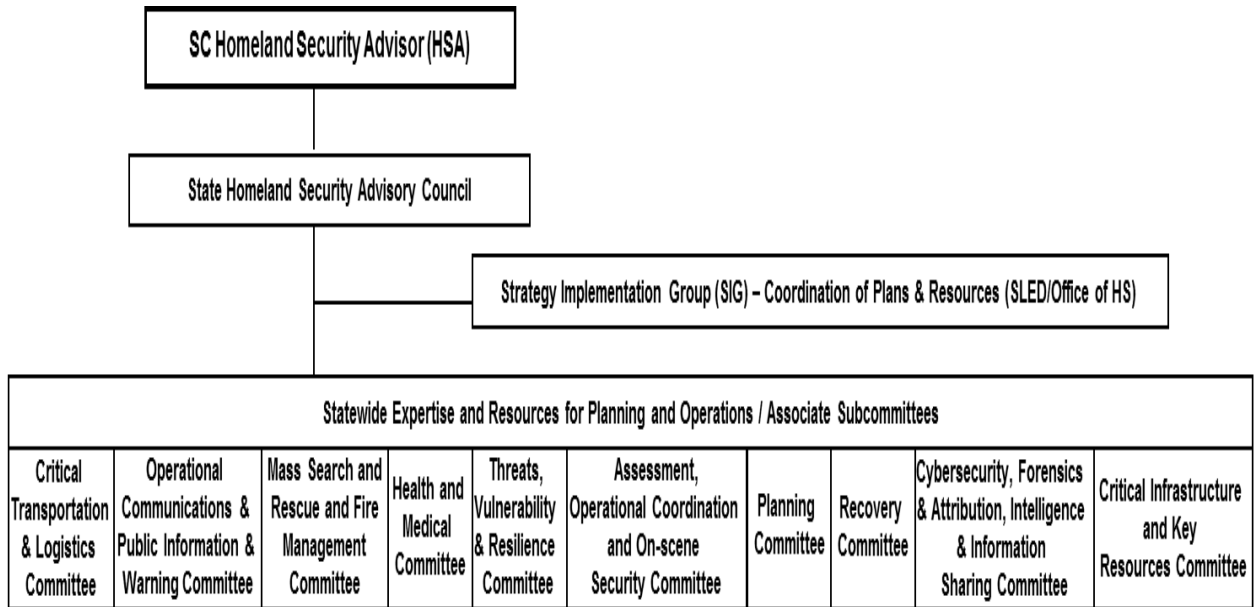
SC Homeland Security Advisor (HSA)

State Homeland Security Advisory Council

Strategy Implementation Group (SIG) – Coordination of Plans & Resources (SLED/Office of HS)

| Statewide Expertise and Resources for Planning and Operations / Associate Subcommittees | | | | | | | | | |
|---|---|---|---|---|---|---|---|---|---|
| Critical Transportation & Logistics Committee | Operational Communications & Public Information & Warning Committee | Mass Search and Rescue and Fire Management Committee | Health and Medical Committee | Threats, Vulnerability & Resilience Committee | Assessment, Operational Coordination and On-scene Security Committee | Planning Committee | Recovery Committee | Cybersecurity, Forensics & Attribution, Intelligence & Information Sharing Committee | Critical Infrastructure and Key Resources Committee |